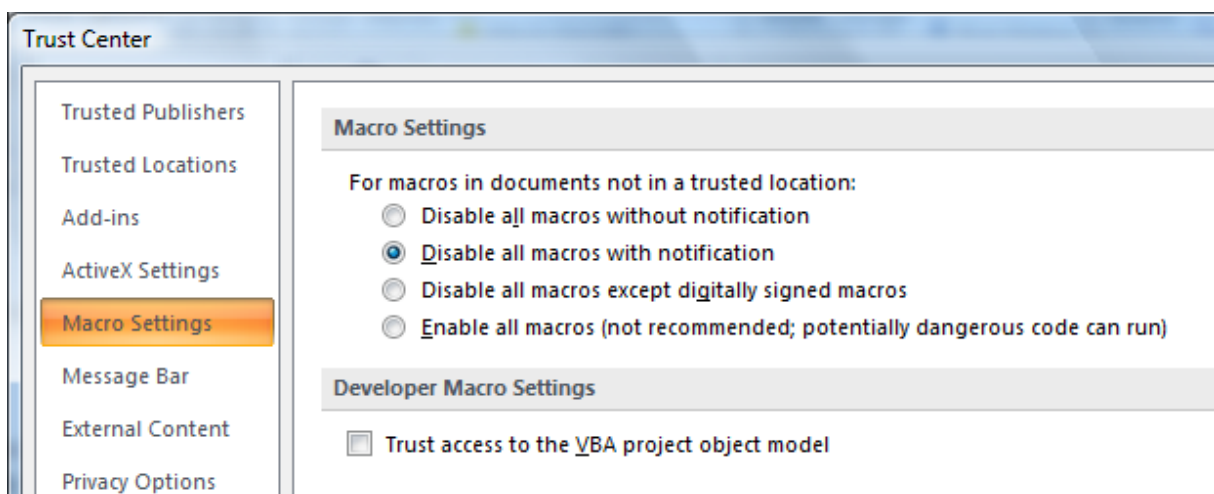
Trust Center

Trusted Publishers
Trusted Locations
Add-ins
ActiveX Settings
Macro Settings
Message Bar
External Content
Privacy Options

Macro Settings

For macros in documents not in a trusted location:
Disable all macros without notification
Disable all macros with notification
Disable all macros except digitally signed macros
Enable all macros (not recommended; potentially dangerous code can run)

Developer Macro Settings

Trust access to the VBA project object model